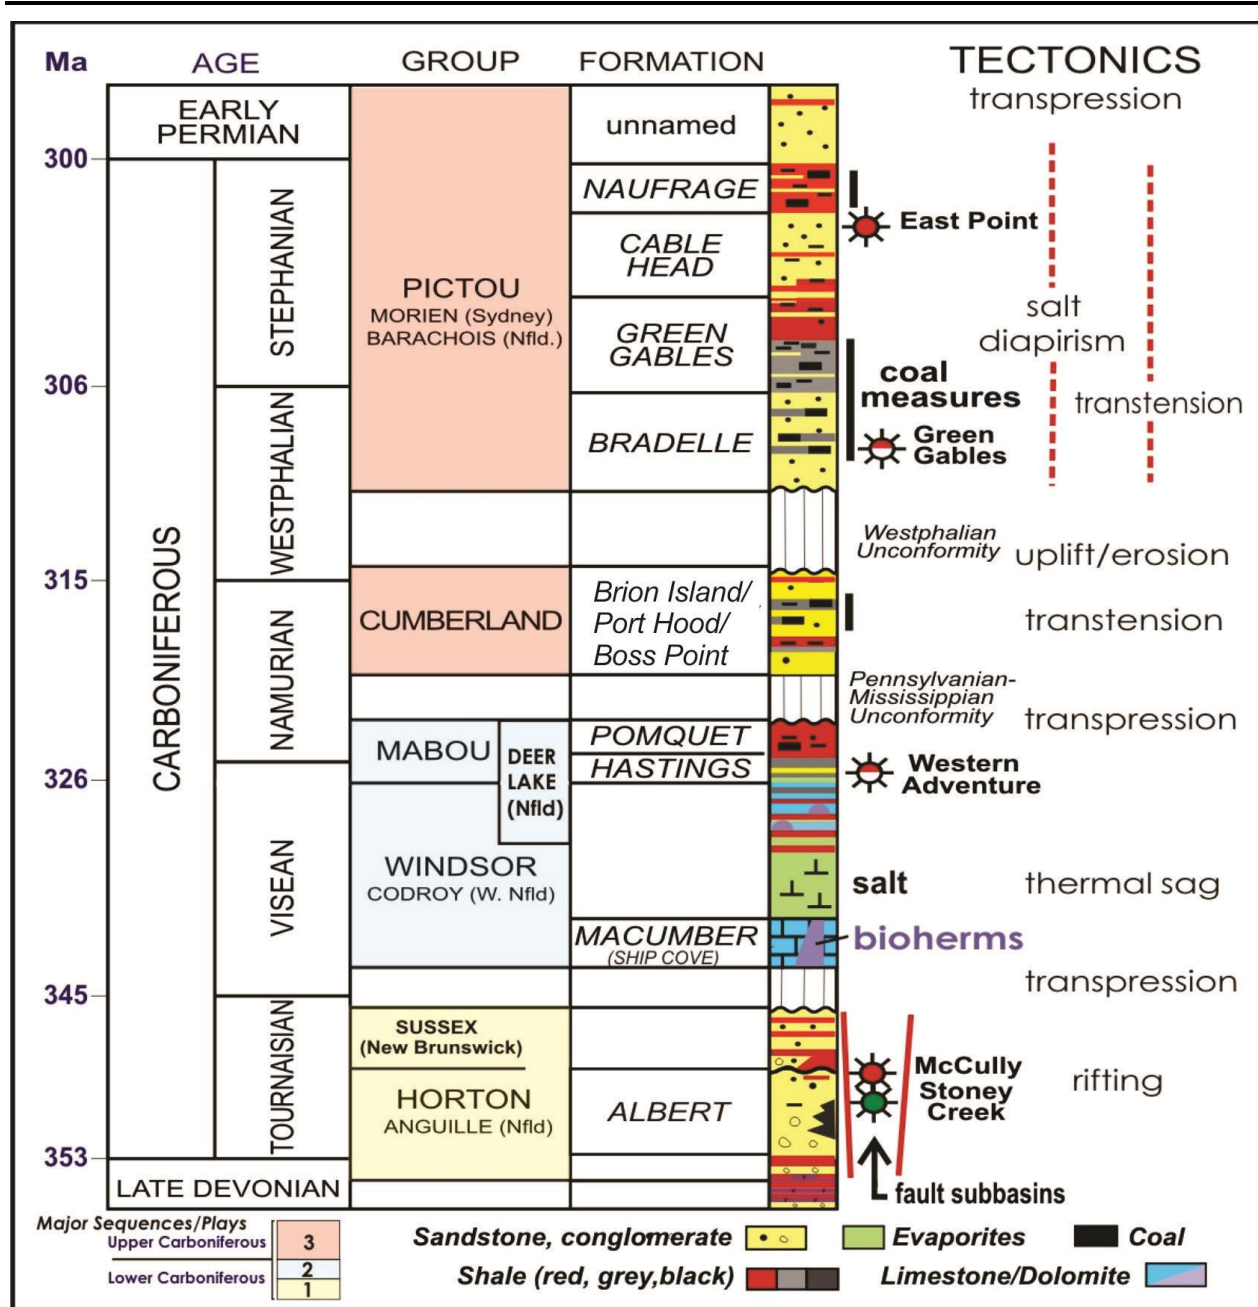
| Ma | AGE | | GROUP | FORMATION | TECTONICS |
|---|---|---|---|---|---|
| | EARLY PERMIAN | | PICTOU MORIEN (Sydney) BARACHOIS (Nfld.) | unnamed | transpression |
| 300 | CARBONIFEROUS | STEPHANIAN | | NAUFRAGE | |
| | | | | CABLE HEAD | East Point |
| | | | | GREEN GABLES | salt diapirism |
| 306 | | WESTPHALIAN | | BRADELLE | coal measures, Green Gables, transtension |
| | | | | | Westphalian Unconformity uplift/erosion |
| 315 | | NAMURIAN | CUMBERLAND | Brion Island/ Port Hood/ Boss Point | transtension |
| | | | | | Pennsylvanian-Mississippian Unconformity transpression |
| 326 | | | MABOU / DEER LAKE (Nfld) | POMQUET | |
| | | VISEAN | | HASTINGS | Western Adventure |
| | | | WINDSOR CODROY (W. Nfld) | | salt thermal sag |
| | | | | MACUMBER (SHIP COVE) | bioherms |
| 345 | | | | | transpression |
| | | TOURNAISIAN | SUSSEX (New Brunswick) | | |
| | | | HORTON ANGUILLE (Nfld) | ALBERT | McCully Stoney Creek rifting fault subbasins |
| 353 | LATE DEVONIAN | | | | |

Major Sequences/Plays
Upper Carboniferous 3
Lower Carboniferous 2 1

Sandstone, conglomerate
Evaporites
Coal
Shale (red, grey,black)
Limestone/Dolomite